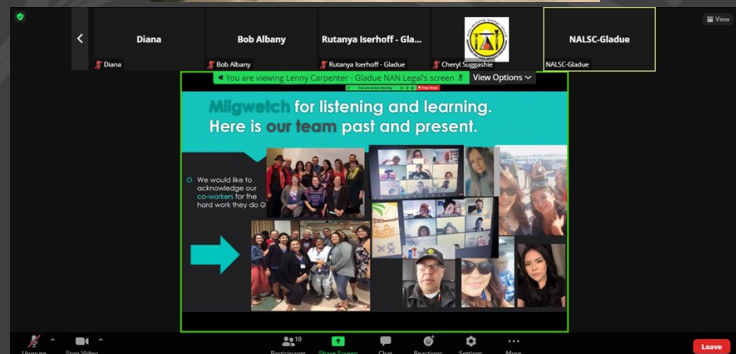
View

Diana
Diana

Bob Albany
Bob Albany

Rutanya Iserhoff - Glad...
Rutanya Iserhoff - Gladue

Cheryl Suggashie

NALSC-Gladue
NALSC-Gladue

You are viewing Lenny Carpenter - Gladue NAN Legal's screen
View Options

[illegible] Stop Share

Miigwetch for listening and learning. Here is our team past and present.

We would like to acknowledge our co-workers for the hard work they do ☺

Unmute
Stop Video
Participants 10
Share Screen
Chat
Reactions
Settings
More
Leave